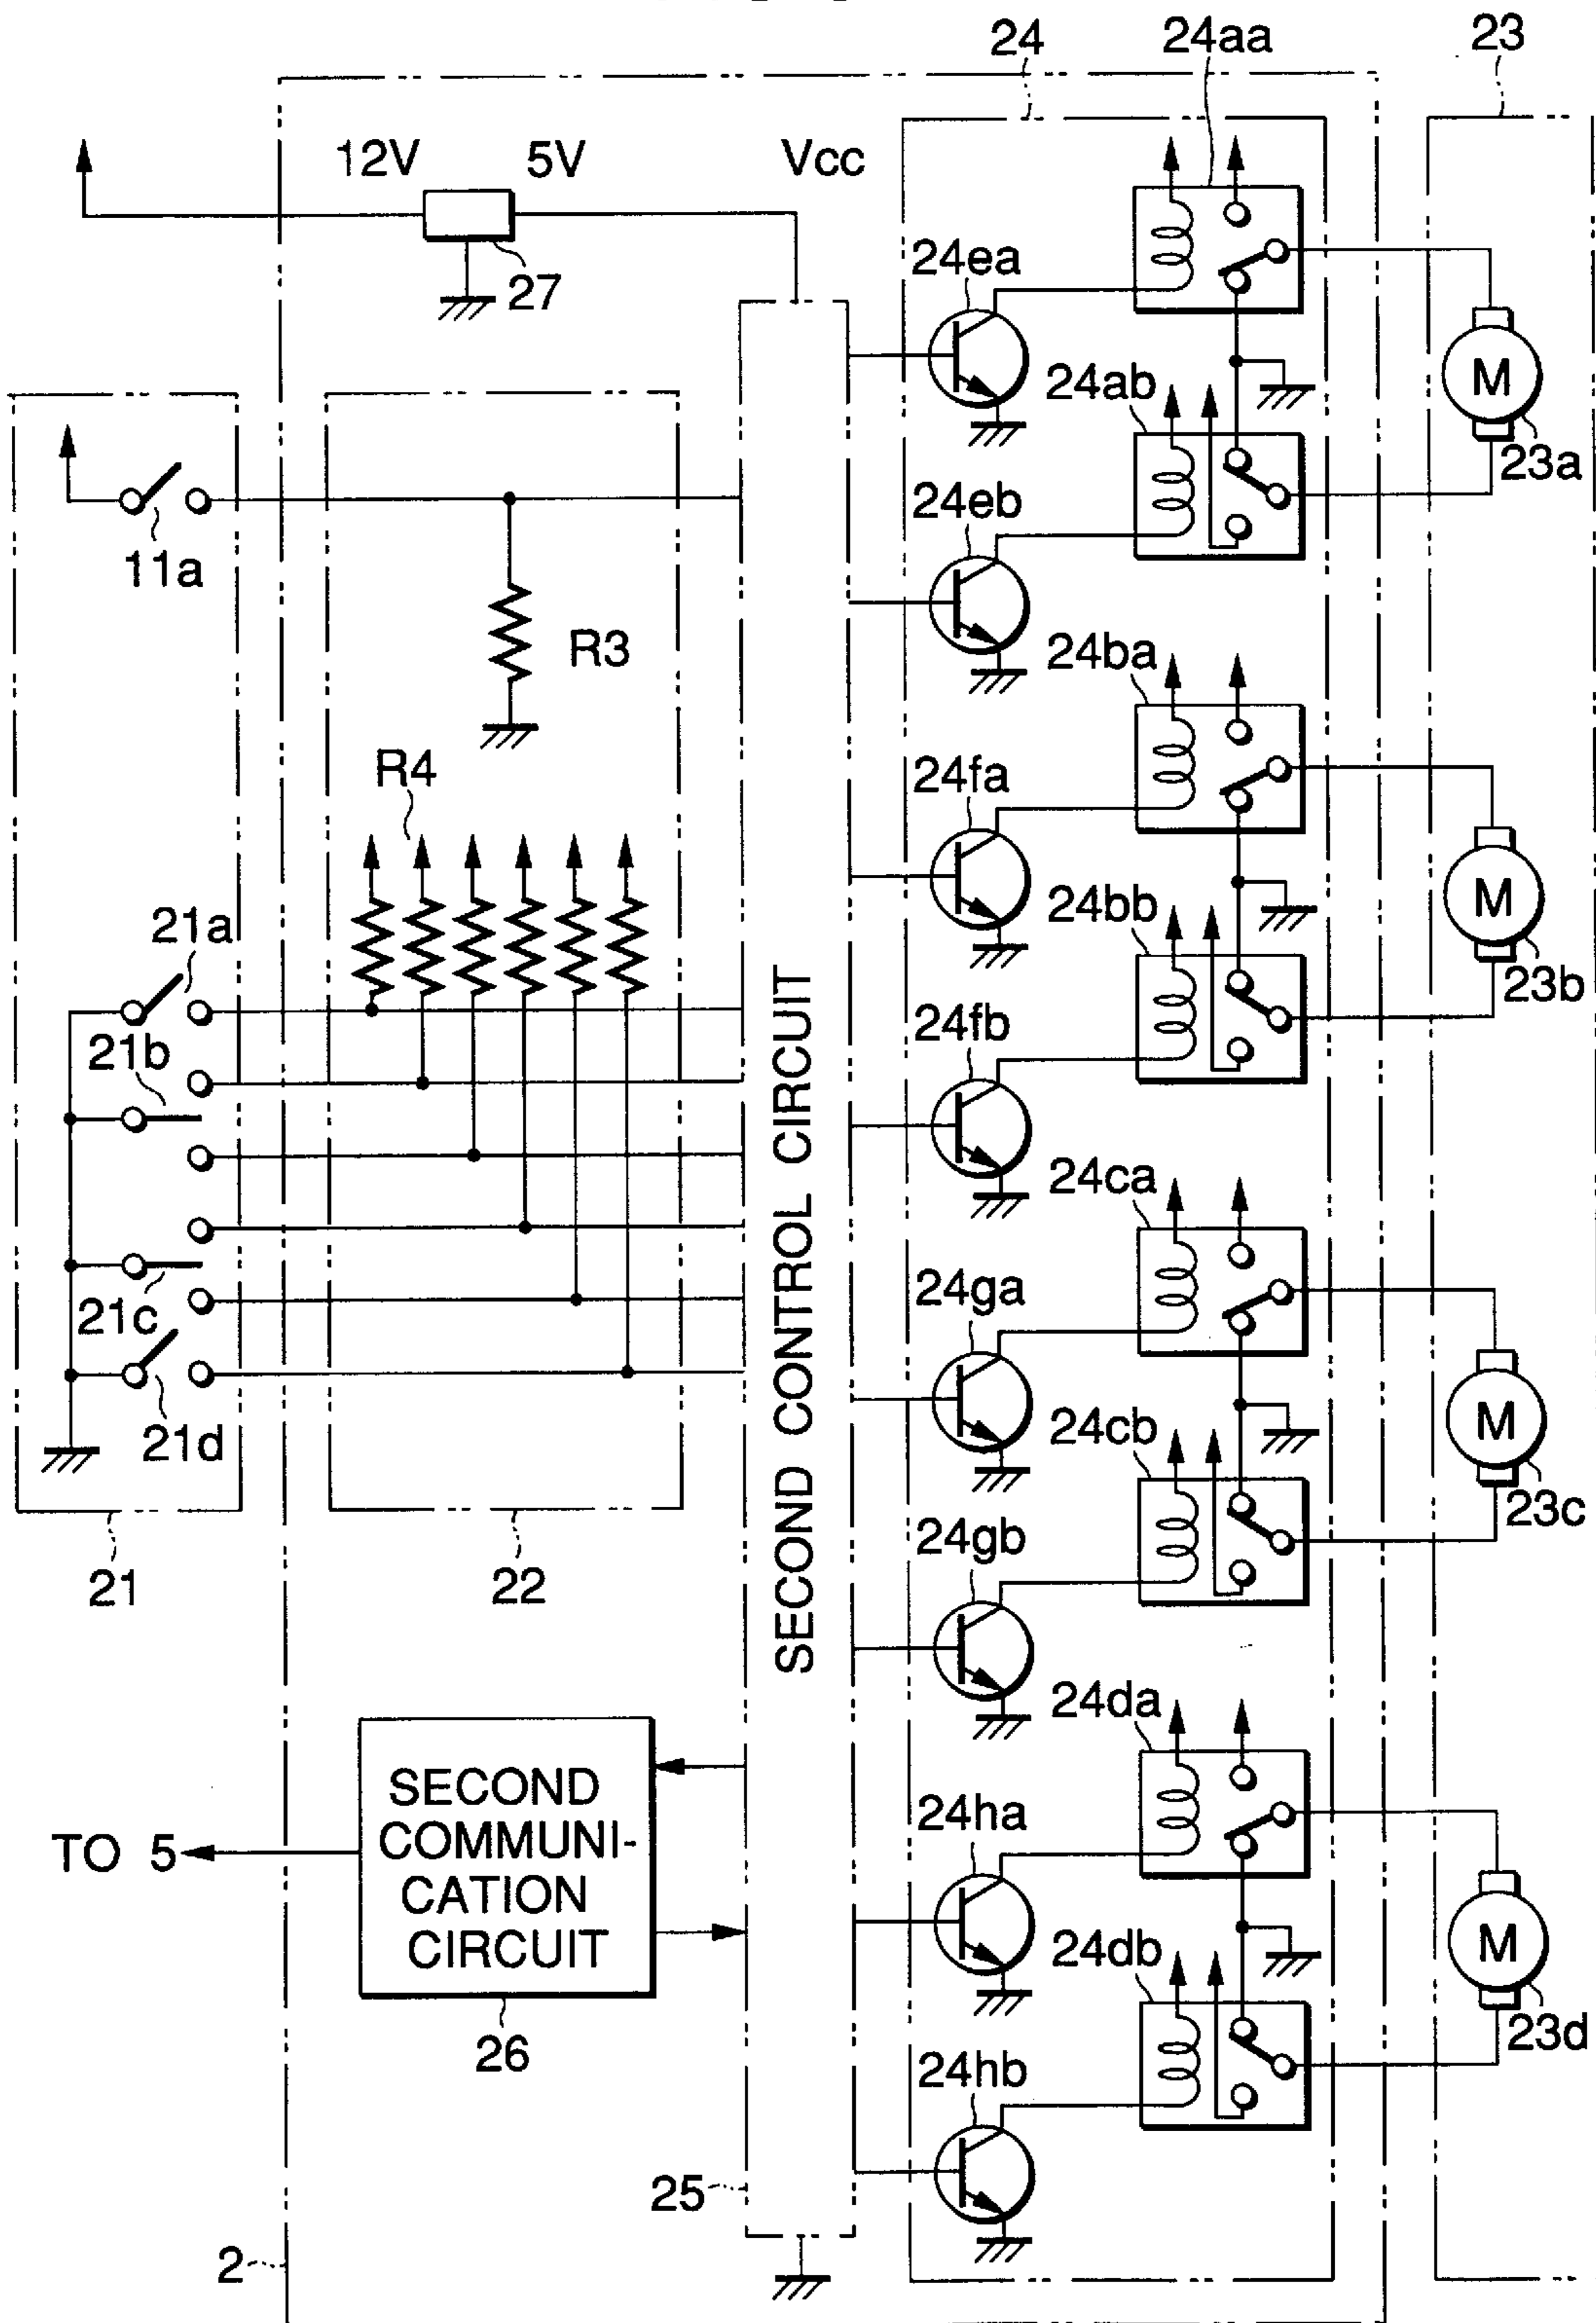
24
24aa
23
12V
5V
Vcc
27
24ea
24ab
11a
24eb
23a
R3
24ba
R4
24fa
24bb
21a
21b
23b
24fb
24ca
21c
24ga
21d
24cb
23c
21
22
24gb
SECOND CONTROL CIRCUIT
24da
SECOND COMMUNICATION CIRCUIT
TO 5
24ha
24db
23d
26
24hb
25
2